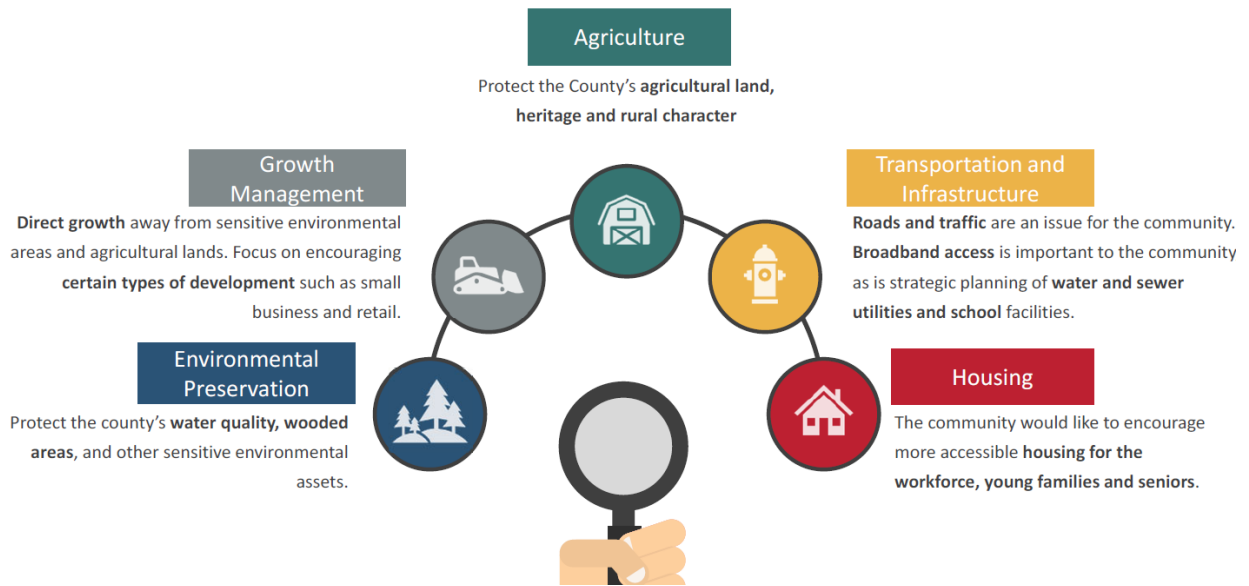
Agriculture

Protect the County's **agricultural land, heritage and rural character**

Growth Management

**Direct growth** away from sensitive environmental areas and agricultural lands. Focus on encouraging **certain types of development** such as small business and retail.

Transportation and Infrastructure

**Roads and traffic** are an issue for the community. **Broadband access** is important to the community as is strategic planning of **water and sewer utilities and school** facilities.

Environmental Preservation

Protect the county's **water quality, wooded areas**, and other sensitive environmental assets.

Housing

The community would like to encourage more accessible **housing for the workforce, young families and seniors**.